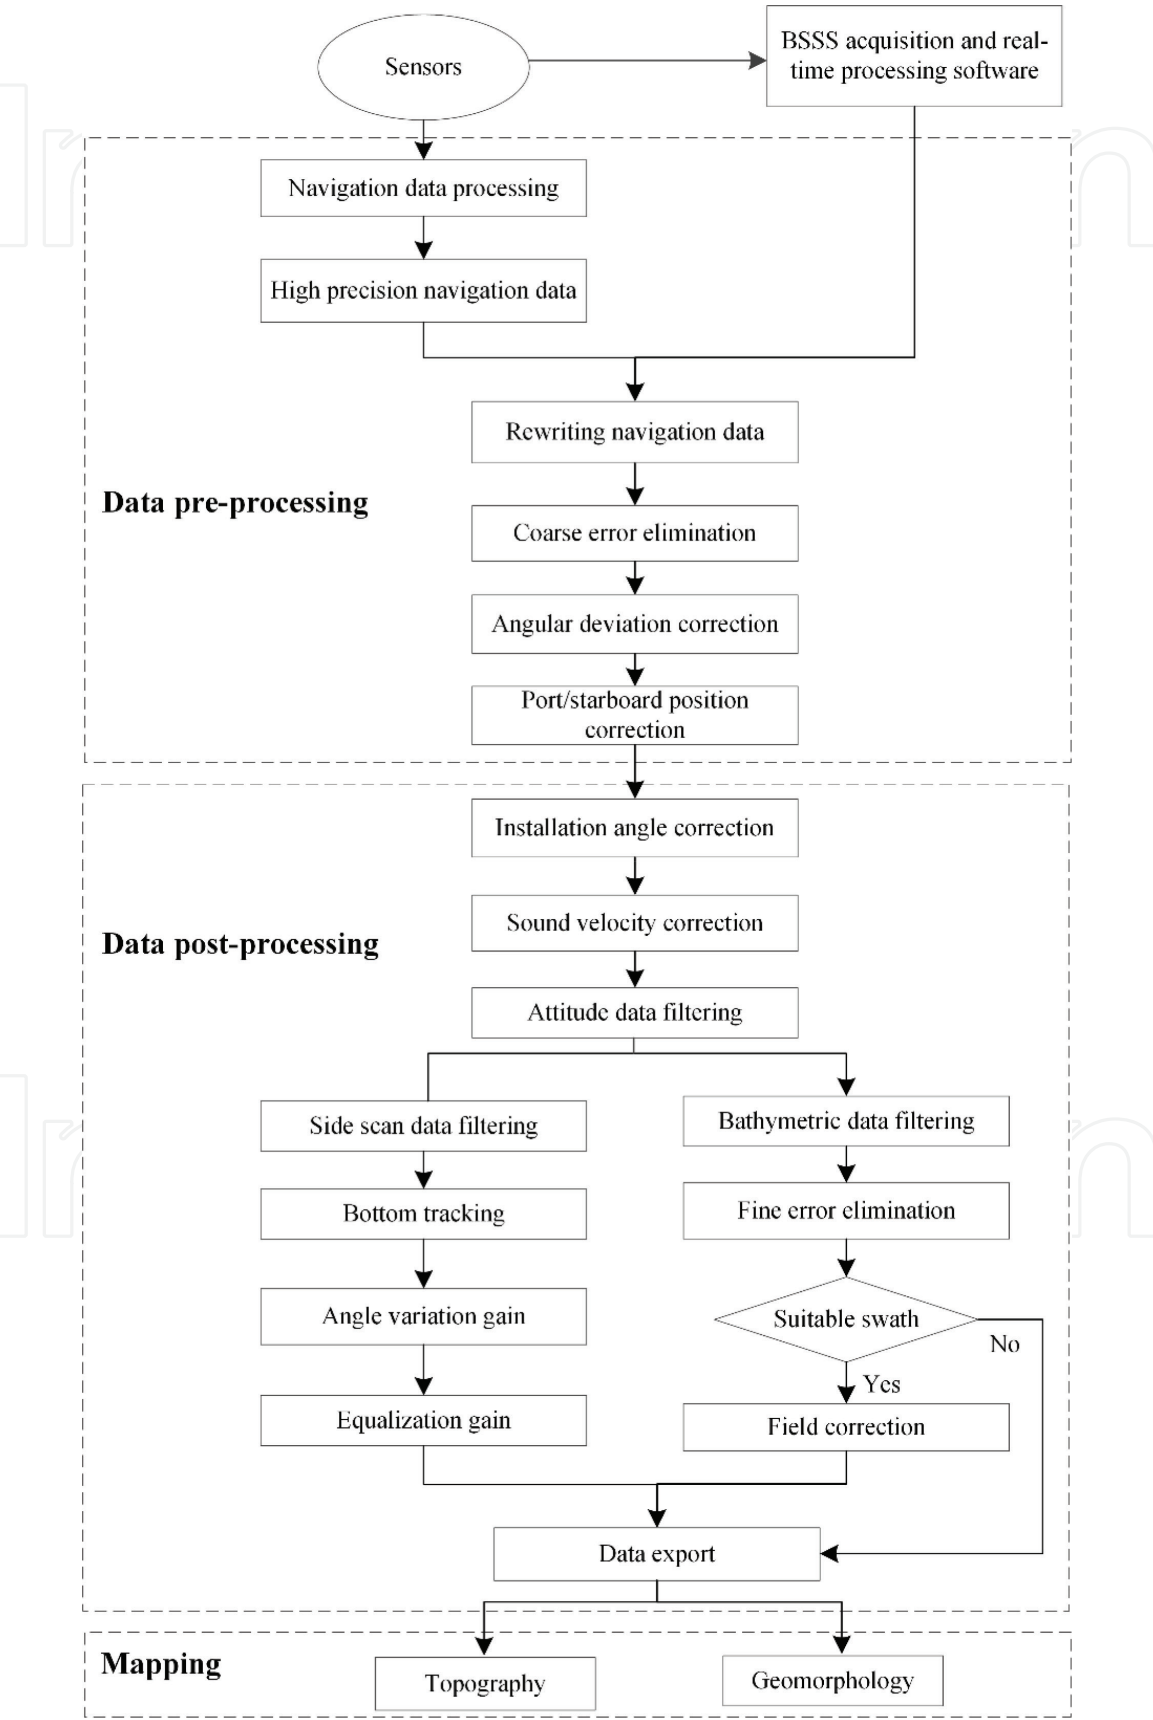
Sensors

BSSS acquisition and real-time processing software

Navigation data processing

High precision navigation data

Rewriting navigation data

Data pre-processing

Coarse error elimination

Angular deviation correction

Port/starboard position correction

Installation angle correction

Data post-processing

Sound velocity correction

Attitude data filtering

Side scan data filtering

Bathymetric data filtering

Bottom tracking

Fine error elimination

Angle variation gain

Suitable swath

No

Yes

Equalization gain

Field correction

Data export

Mapping

Topography

Geomorphology